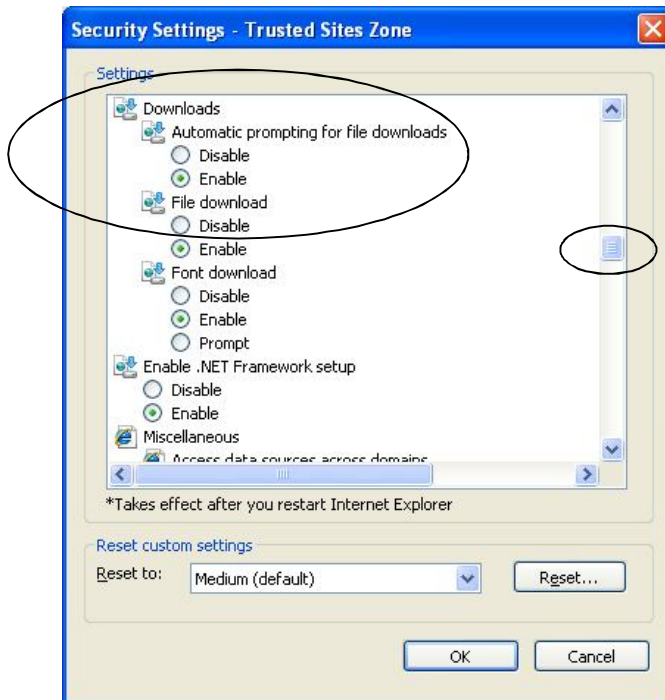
Security Settings - Trusted Sites Zone

Settings

Downloads
Automatic prompting for file downloads
Disable
Enable
File download
Disable
Enable
Font download
Disable
Enable
Prompt
Enable .NET Framework setup
Disable
Enable
Miscellaneous
Access data sources across domains

*Takes effect after you restart Internet Explorer

Reset custom settings
Reset to: Medium (default) Reset...

OK Cancel